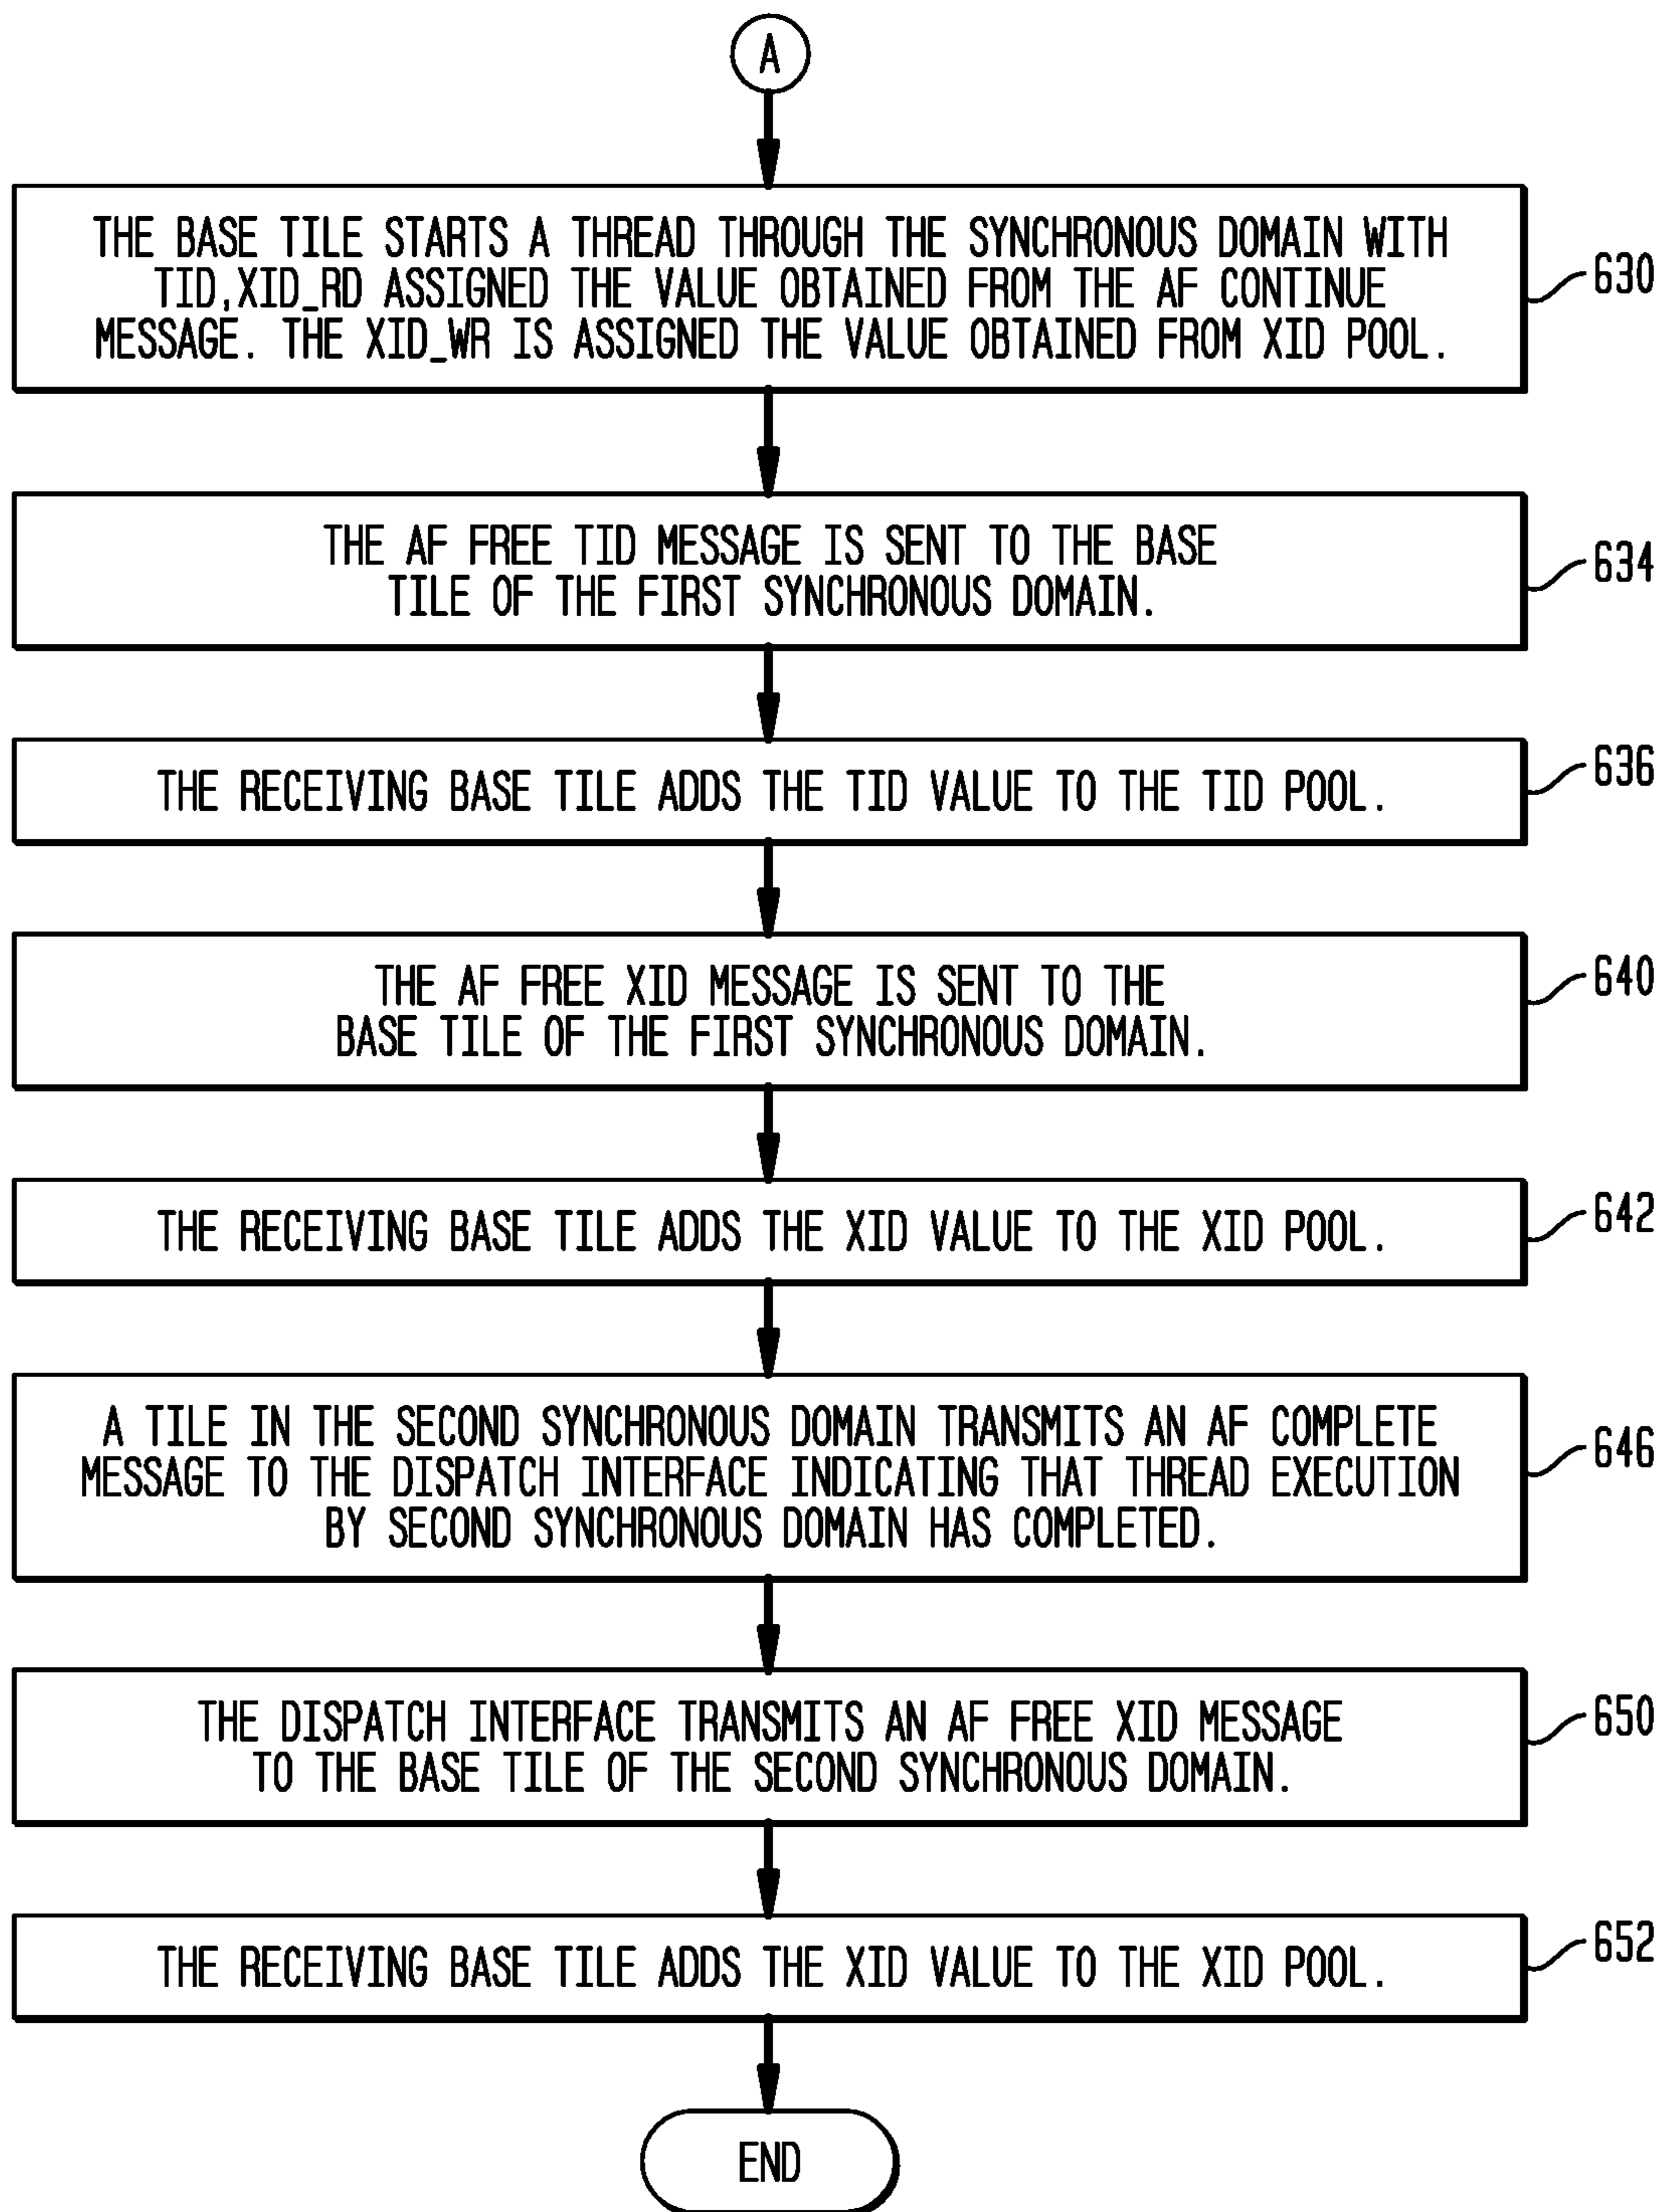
A

THE BASE TILE STARTS A THREAD THROUGH THE SYNCHRONOUS DOMAIN WITH TID,XID_RD ASSIGNED THE VALUE OBTAINED FROM THE AF CONTINUE MESSAGE. THE XID_WR IS ASSIGNED THE VALUE OBTAINED FROM XID POOL.

630

THE AF FREE TID MESSAGE IS SENT TO THE BASE TILE OF THE FIRST SYNCHRONOUS DOMAIN.

634

THE RECEIVING BASE TILE ADDS THE TID VALUE TO THE TID POOL.

636

THE AF FREE XID MESSAGE IS SENT TO THE BASE TILE OF THE FIRST SYNCHRONOUS DOMAIN.

640

THE RECEIVING BASE TILE ADDS THE XID VALUE TO THE XID POOL.

642

A TILE IN THE SECOND SYNCHRONOUS DOMAIN TRANSMITS AN AF COMPLETE MESSAGE TO THE DISPATCH INTERFACE INDICATING THAT THREAD EXECUTION BY SECOND SYNCHRONOUS DOMAIN HAS COMPLETED.

646

THE DISPATCH INTERFACE TRANSMITS AN AF FREE XID MESSAGE TO THE BASE TILE OF THE SECOND SYNCHRONOUS DOMAIN.

650

THE RECEIVING BASE TILE ADDS THE XID VALUE TO THE XID POOL.

652

END